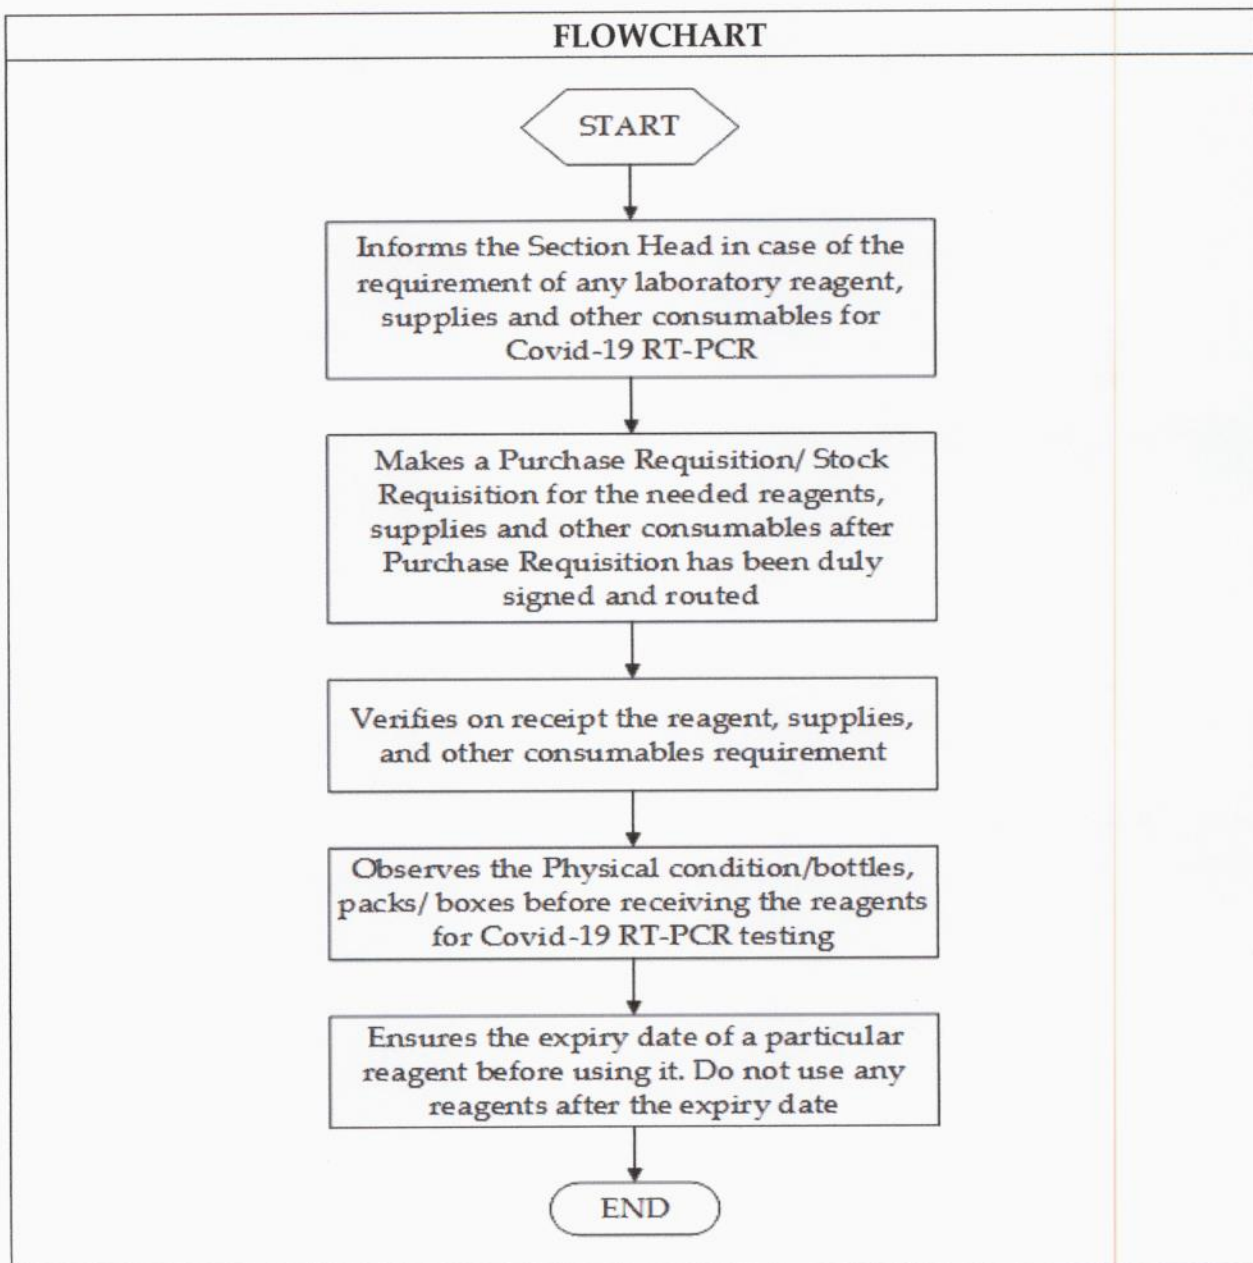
FLOWCHART

START

Informs the Section Head in case of the requirement of any laboratory reagent, supplies and other consumables for Covid-19 RT-PCR

Makes a Purchase Requisition/ Stock Requisition for the needed reagents, supplies and other consumables after Purchase Requisition has been duly signed and routed

Verifies on receipt the reagent, supplies, and other consumables requirement

Observes the Physical condition/bottles, packs/ boxes before receiving the reagents for Covid-19 RT-PCR testing

Ensures the expiry date of a particular reagent before using it. Do not use any reagents after the expiry date

END